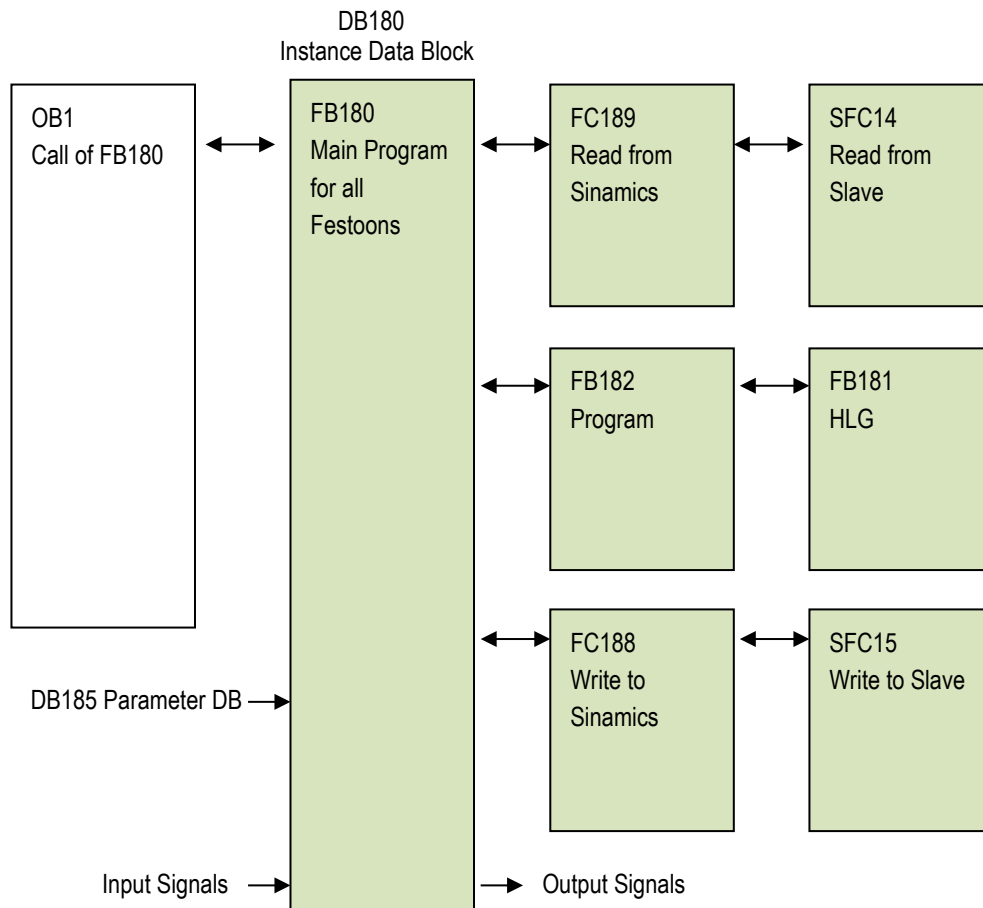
DB180
Instance Data Block

OB1
Call of FB180

FB180
Main Program for all Festoons

FC189
Read from Sinamics

SFC14
Read from Slave

FB182
Program

FB181
HLG

FC188
Write to Sinamics

SFC15
Write to Slave

DB185 Parameter DB

Input Signals

Output Signals